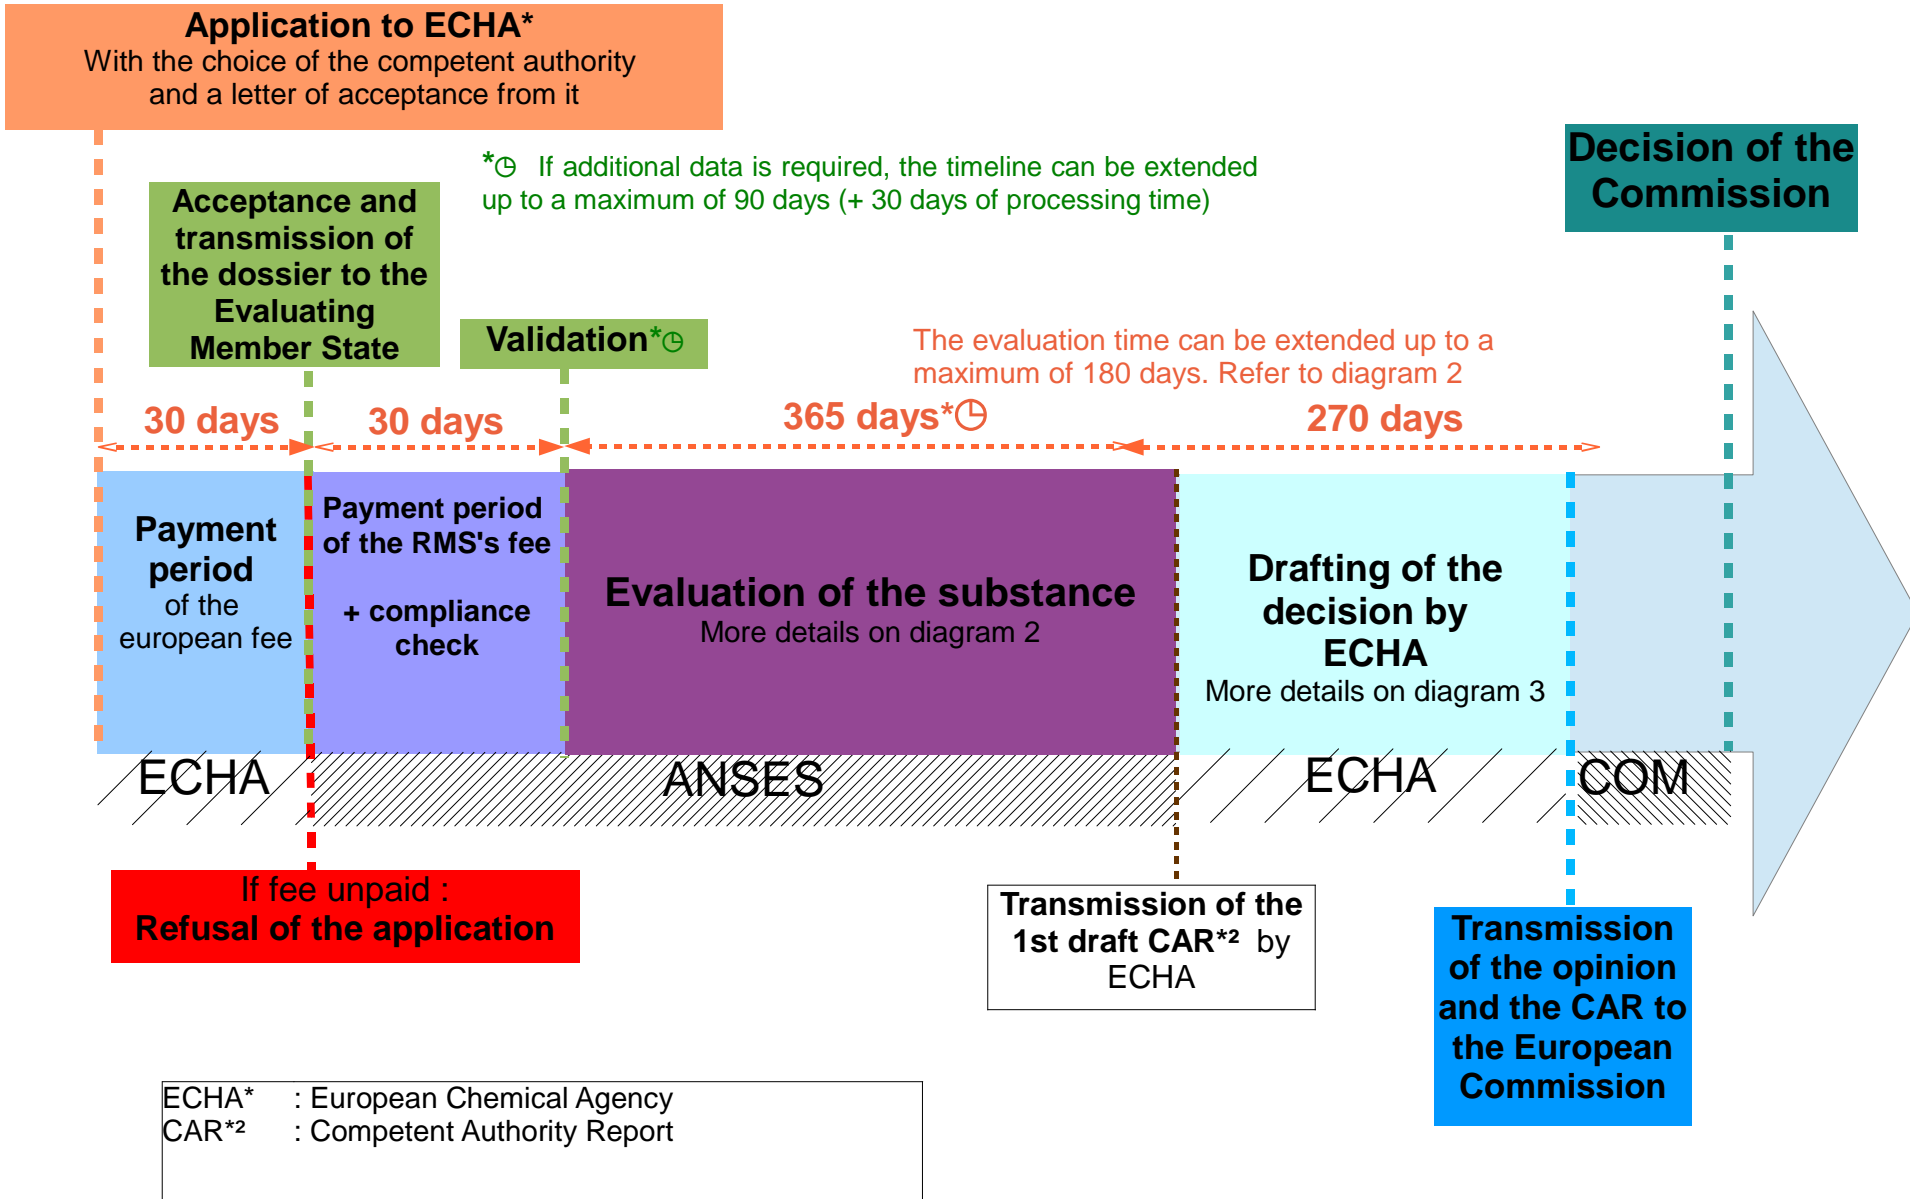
Application to ECHA*
With the choice of the competent authority and a letter of acceptance from it

*◷ If additional data is required, the timeline can be extended up to a maximum of 90 days (+ 30 days of processing time)

Decision of the Commission

Acceptance and transmission of the dossier to the Evaluating Member State

Validation*◷

The evaluation time can be extended up to a maximum of 180 days. Refer to diagram 2

30 days

30 days

365 days*◷

270 days

Payment period of the european fee

Payment period of the RMS's fee

+ compliance check

Evaluation of the substance
More details on diagram 2

Drafting of the decision by ECHA
More details on diagram 3

ECHA

ANSES

ECHA

COM

If fee unpaid :
Refusal of the application

Transmission of the 1st draft CAR*² by ECHA

Transmission of the opinion and the CAR to the European Commission

ECHA* : European Chemical Agency
CAR*² : Competent Authority Report